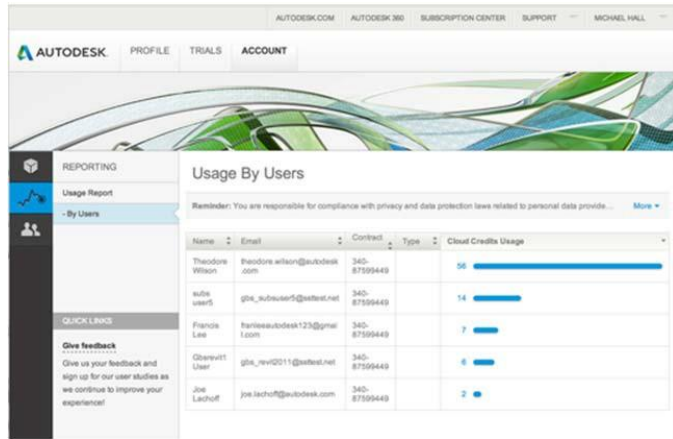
AUTODESK.COM AUTODESK 360 SUBSCRIPTION CENTER SUPPORT MICHAEL HALL

AUTODESK. PROFILE TRIALS ACCOUNT

REPORTING

Usage Report

- By Users

QUICK LINKS

Give feedback

Give us your feedback and sign up for our user studies as we continue to improve your experience!

Usage By Users

Reminder: You are responsible for compliance with privacy and data protection laws related to personal data provide... More

| Name | Email | Contract | Type | Cloud Credits Usage |
|---|---|---|---|---|
| Theodore Wilson | theodore.wilson@autodesk.com | 340-87599449 | | 56 |
| subs user5 | gbs_subsuser5@sdtest.net | 340-87599449 | | 14 |
| Francis Lee | franlseautodesk123@gmail.com | 340-87599449 | | 7 |
| Gbsrevit1 User | gbs_revit2011@sdtest.net | 340-87599449 | | 6 |
| Joe Lachoff | joe.lachoff@autodesk.com | 340-87599449 | | 2 |